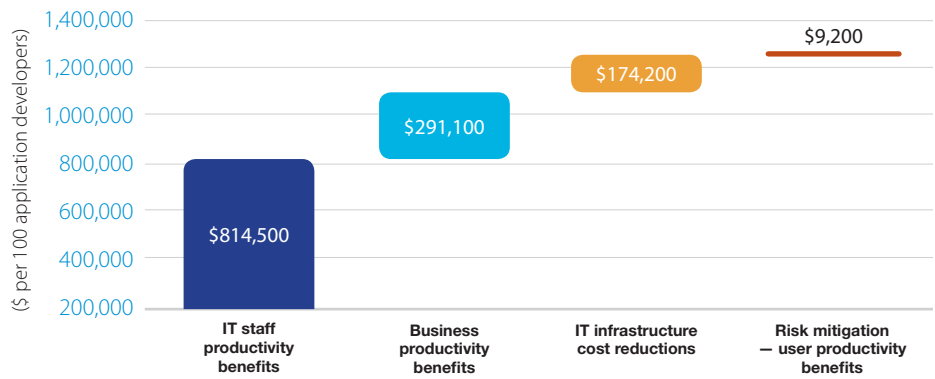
($ per 100 application developers)

1,400,000
1,200,000
1,000,000
800,000
600,000
400,000
200,000

$814,500
$291,100
$174,200
$9,200

IT staff productivity benefits
Business productivity benefits
IT infrastructure cost reductions
Risk mitigation — user productivity benefits